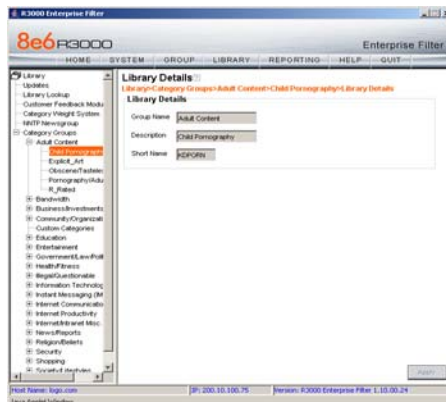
R3000 Enterprise Filter

8e6 R3000

Enterprise Filter

HOME SYSTEM GROUP LIBRARY REPORTING HELP QUIT

Library
Updates
Library Lookup
Customer Feedback Modu
Category Weight System
NNTP Newsgroup
Category Groups
Adult Content
Child Pornograph
Explicit_Art
Obscene/Tastele
Pornography/Adu
R_Rated
Bandwidth
Business/Investments
Community/Organizati
Custom Categories
Education
Entertainment
Government/Law/Poli
Health/Fitness
Illegal/Questionable
Information Technolog
Instant Messaging (IM
Internet Communicatio
Internet Productivity
Internet/Intranet Misc
News/Reports
Religion/Beliefs
Security
Shopping
Societal Ideologies

Library Details

Library>Category Groups>Adult Content>Child Pornography>Library Details

Library Details

Group Name Adult Content

Description Child Pornography

Short Name KDPORN

Apply

Host Name: logo.com

IP: 200.10.100.75

Version: R3000 Enterprise Filter 1.10.00.24

Java Applet Window